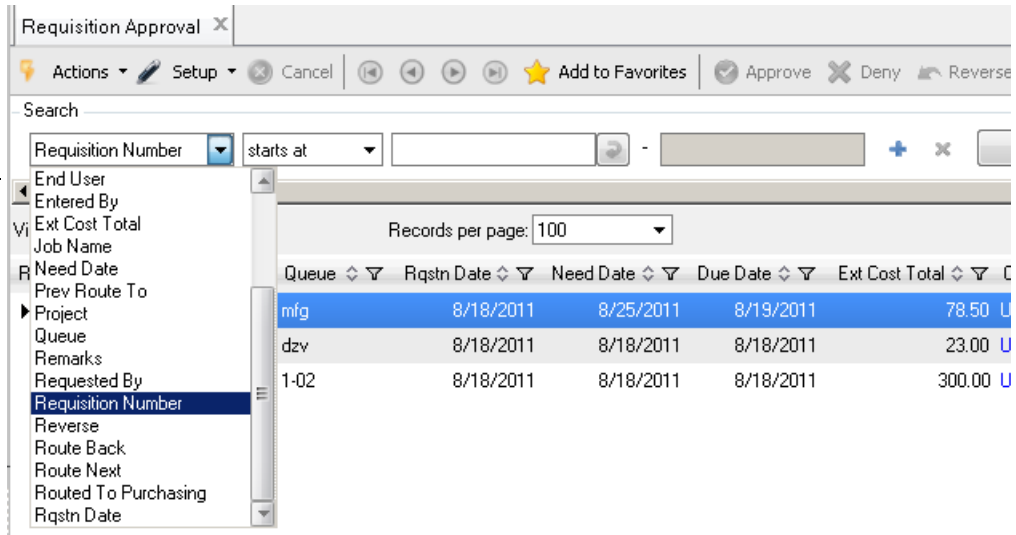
Requisition Approval

Actions ▾ Setup ▾ Cancel Add to Favorites Approve Deny Reverse

Search

Requisition Number | starts at | -

End User
Entered By
Ext Cost Total
Job Name
Need Date
Prev Route To
Project
Queue
Remarks
Requested By
Requisition Number
Reverse
Route Back
Route Next
Routed To Purchasing
Rqstn Date

Vi

Records per page: 100

R

| Queue | Rqstn Date | Need Date | Due Date | Ext Cost Total | C |
|---|---|---|---|---|---|
| mfg | 8/18/2011 | 8/25/2011 | 8/19/2011 | 78.50 | U |
| dzv | 8/18/2011 | 8/18/2011 | 8/18/2011 | 23.00 | U |
| 1-02 | 8/18/2011 | 8/18/2011 | 8/18/2011 | 300.00 | U |